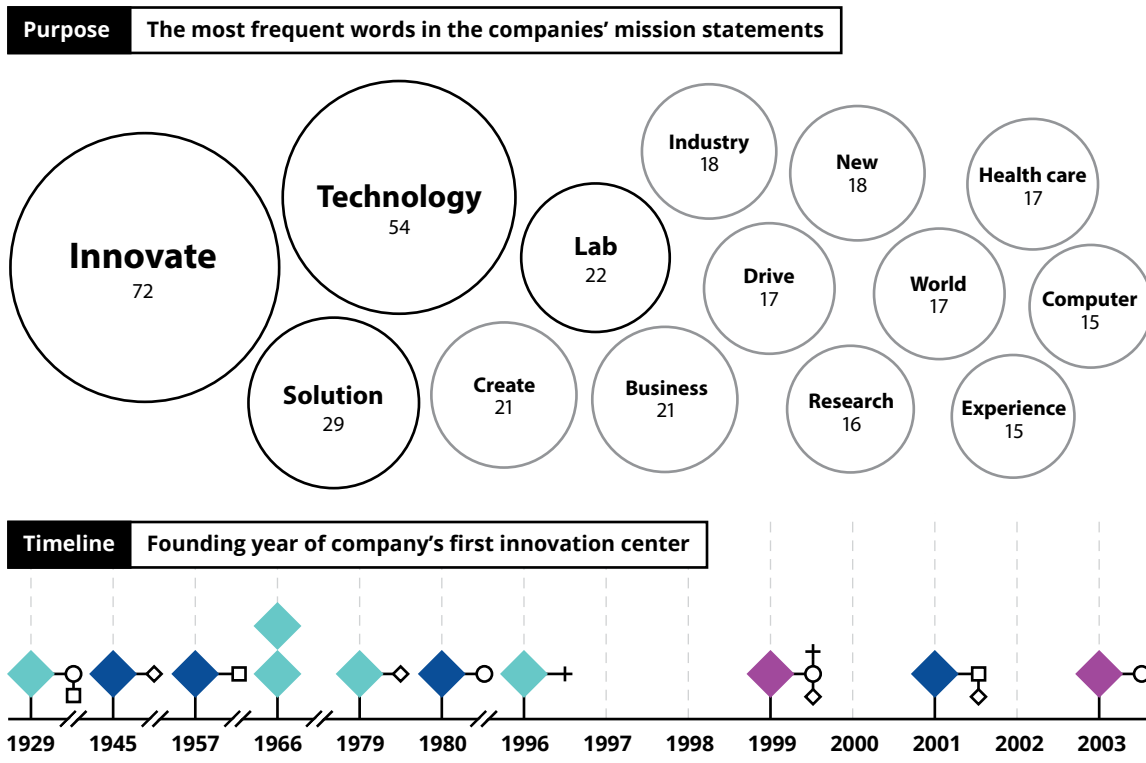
Purpose | The most frequent words in the companies' mission statements

Innovate
72

Technology
54

Solution
29

Lab
22

Create
21

Business
21

Industry
18

New
18

Health care
17

Drive
17

World
17

Computer
15

Research
16

Experience
15

Timeline | Founding year of company's first innovation center

1929 1945 1957 1966 1979 1980 1996 1997 1998 1999 2000 2001 2002 2003